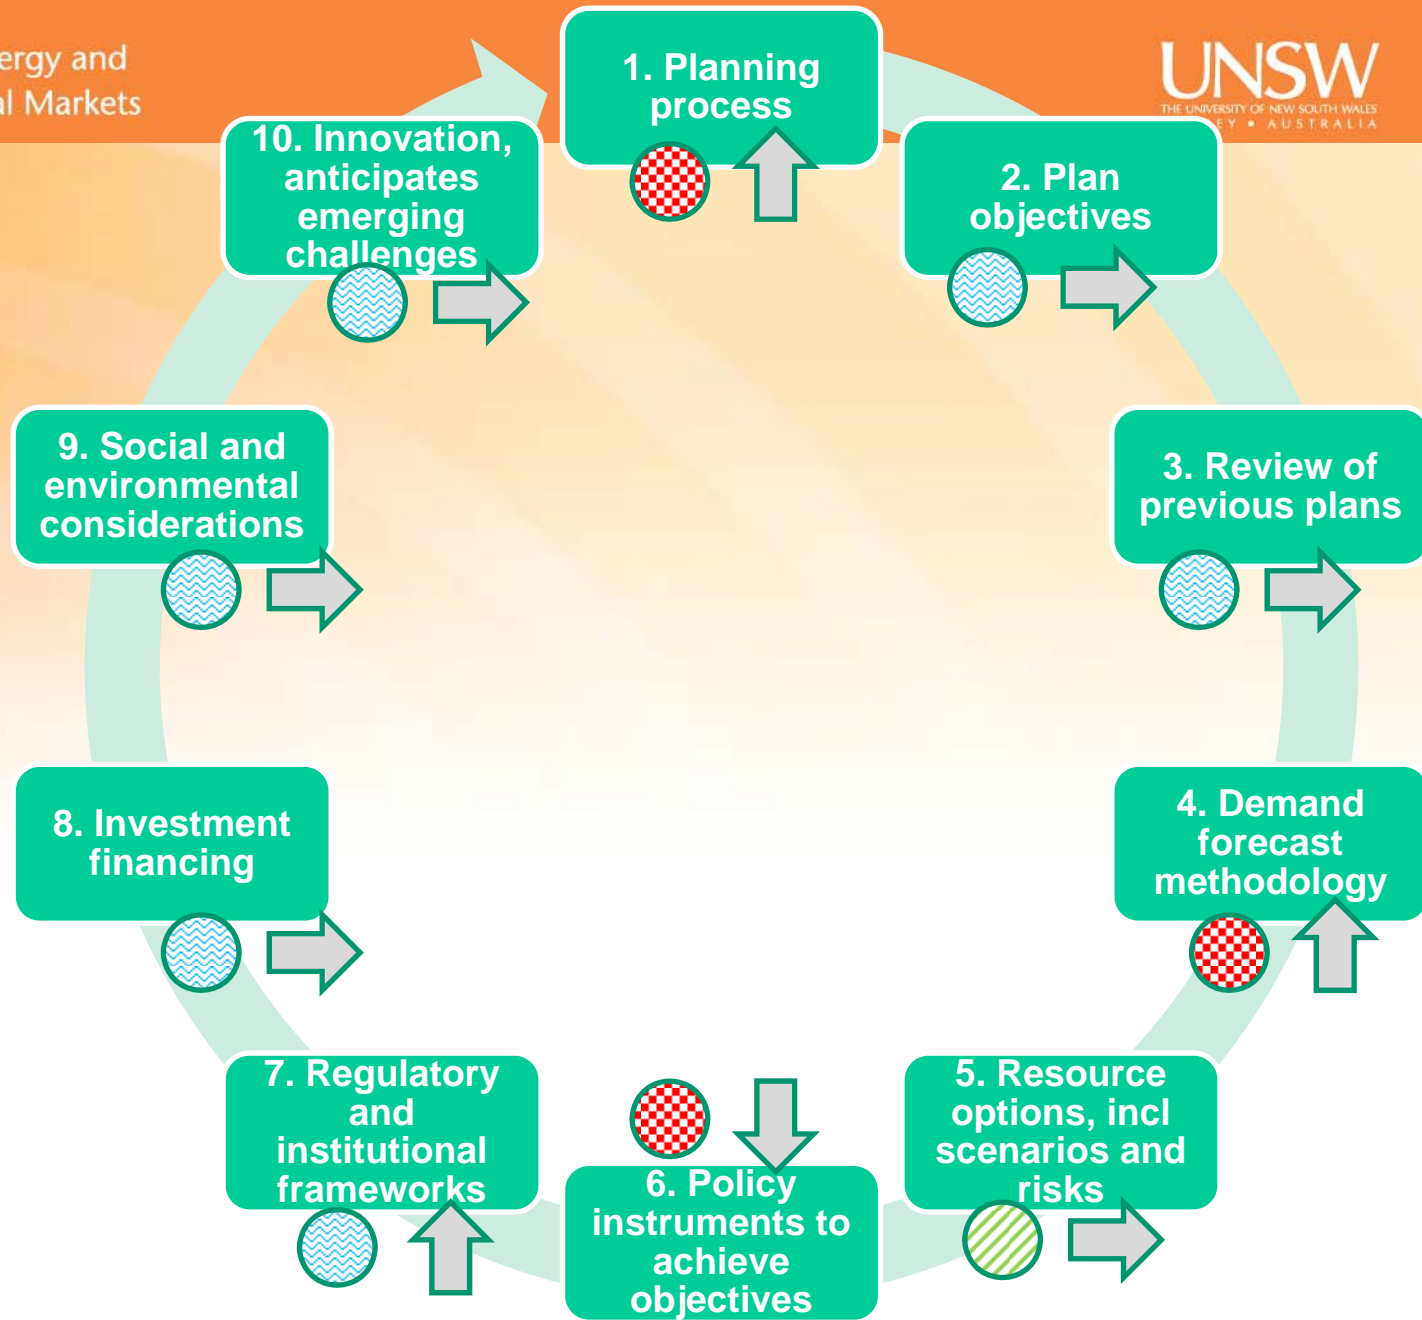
ergy and
l Markets

UNSW
THE UNIVERSITY OF NEW SOUTH WALES
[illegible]EY • AUSTRALIA

1. Planning process

2. Plan objectives

3. Review of previous plans

4. Demand forecast methodology

5. Resource options, incl scenarios and risks

6. Policy instruments to achieve objectives

7. Regulatory and institutional frameworks

8. Investment financing

9. Social and environmental considerations

10. Innovation, anticipates emerging challenges